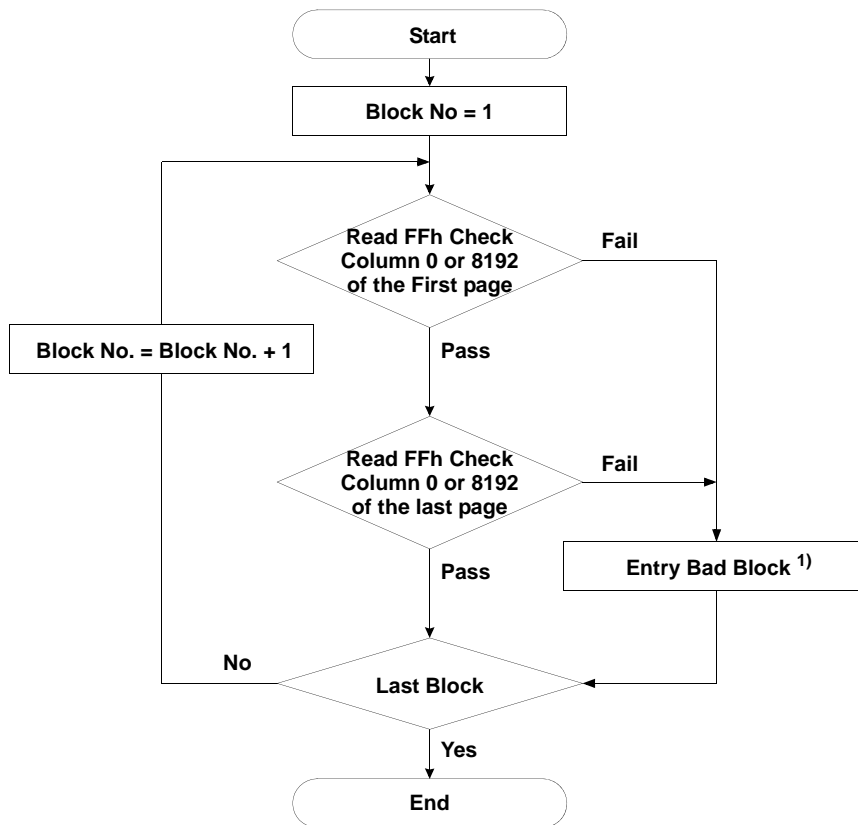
Start

Block No = 1

Read FFh Check Column 0 or 8192 of the First page

Fail

Block No. = Block No. + 1

Pass

Read FFh Check Column 0 or 8192 of the last page

Fail

Entry Bad Block $^{1)}$

Pass

No

Last Block

Yes

End